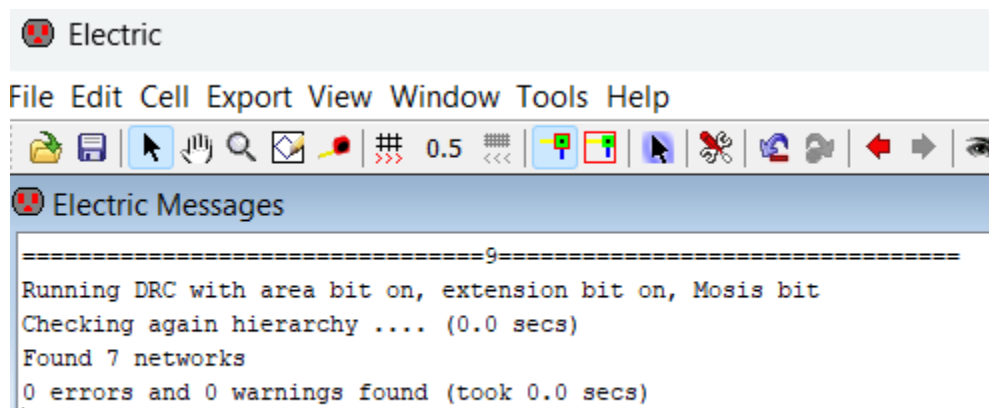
Electric

File Edit Cell Export View Window Tools Help

0.5

Electric Messages

=================================9=================================
Running DRC with area bit on, extension bit on, Mosis bit
Checking again hierarchy .... (0.0 secs)
Found 7 networks
0 errors and 0 warnings found (took 0.0 secs)